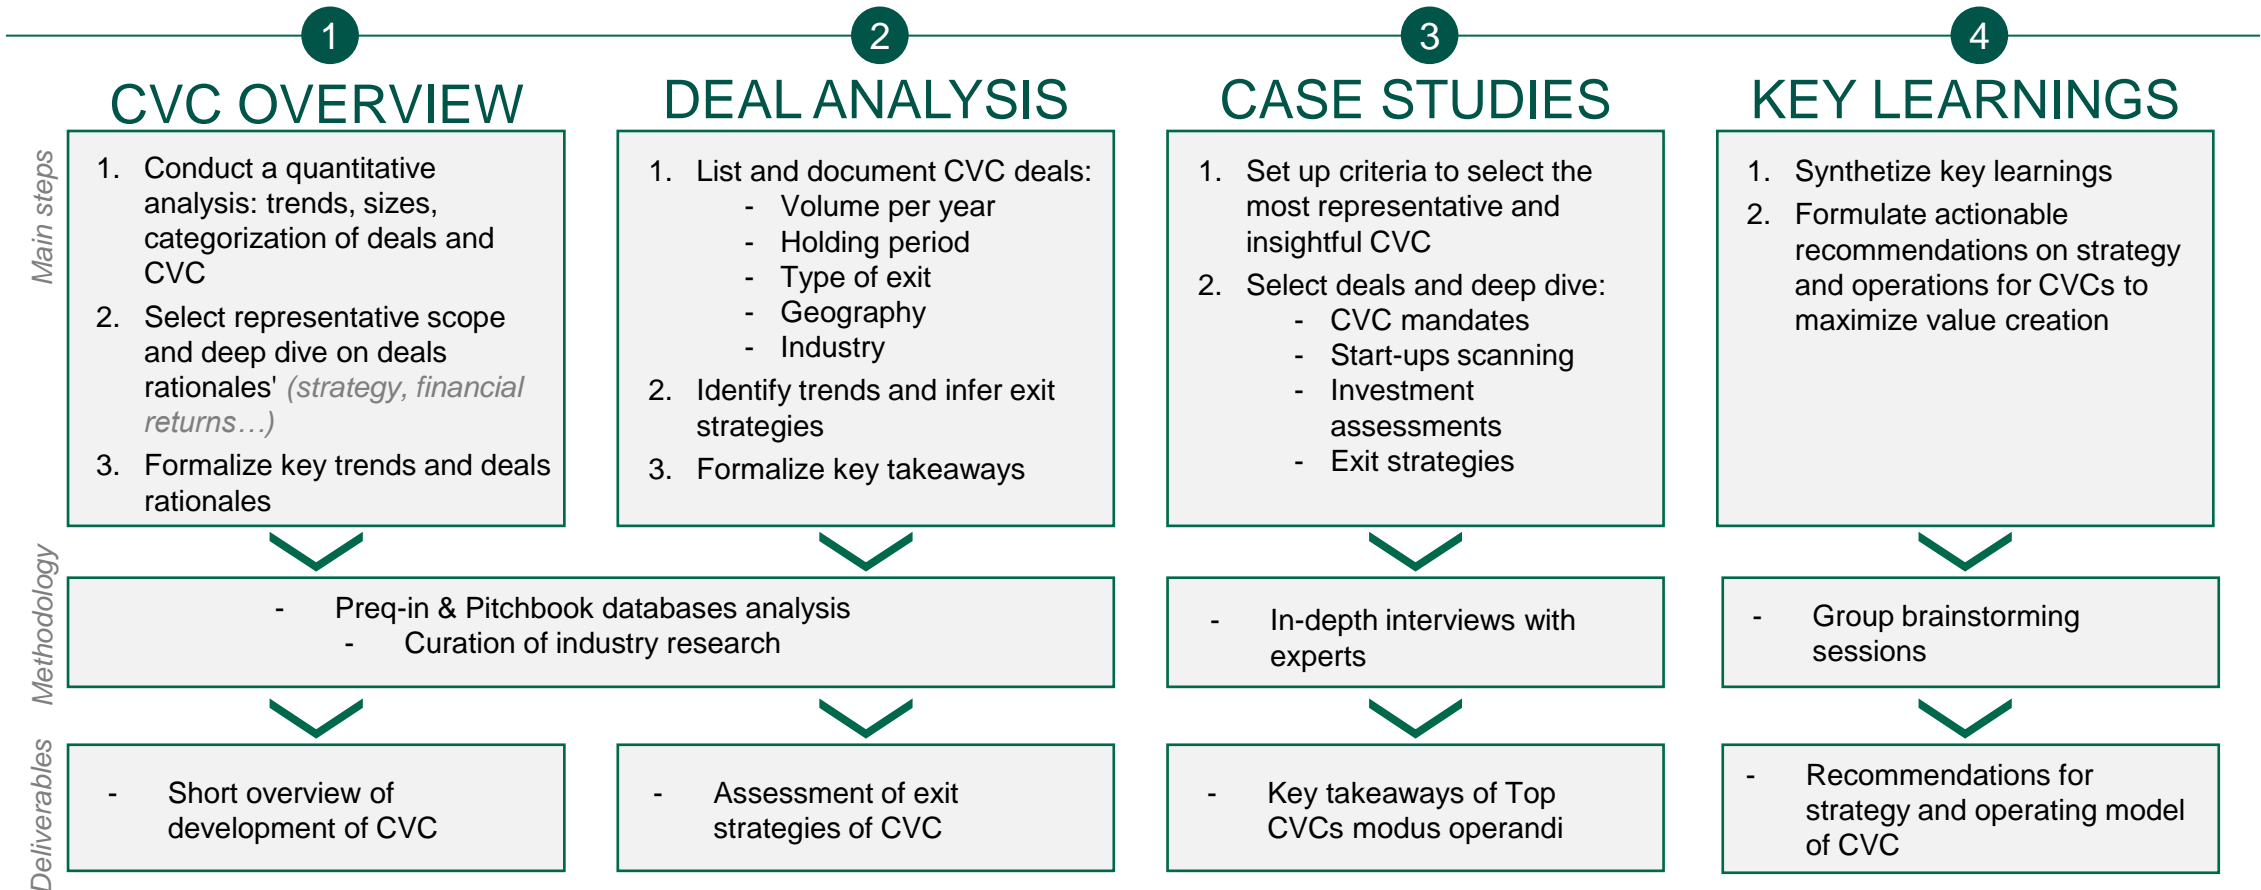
1
CVC OVERVIEW

2
DEAL ANALYSIS

3
CASE STUDIES

4
KEY LEARNINGS

Main steps

1. Conduct a quantitative analysis: trends, sizes, categorization of deals and CVC
2. Select representative scope and deep dive on deals rationales' (strategy, financial returns…)
3. Formalize key trends and deals rationales

1. List and document CVC deals:
- Volume per year
- Holding period
- Type of exit
- Geography
- Industry
2. Identify trends and infer exit strategies
3. Formalize key takeaways

1. Set up criteria to select the most representative and insightful CVC
2. Select deals and deep dive:
- CVC mandates
- Start-ups scanning
- Investment assessments
- Exit strategies

1. Synthetize key learnings
2. Formulate actionable recommendations on strategy and operations for CVCs to maximize value creation

Methodology

- Preq-in & Pitchbook databases analysis
- Curation of industry research

- In-depth interviews with experts

- Group brainstorming sessions

Deliverables

- Short overview of development of CVC

- Assessment of exit strategies of CVC

- Key takeaways of Top CVCs modus operandi

- Recommendations for strategy and operating model of CVC